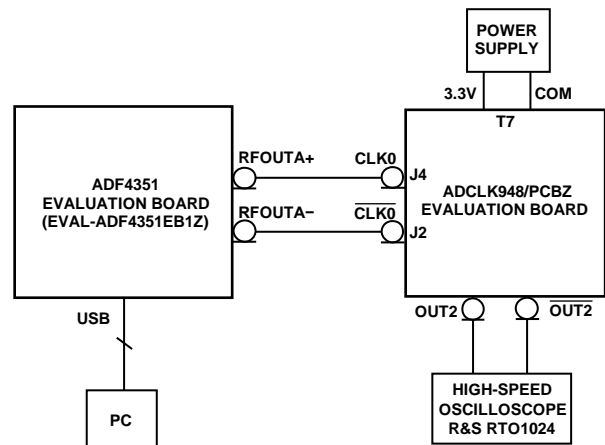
POWER SUPPLY

3.3V
COM
T7

ADF4351 EVALUATION BOARD (EVAL-ADF4351EB1Z)

RFOUTA+
RFOUTA−

CLK0
$\overline{CLK0}$
J4
J2

ADCLK948/PCBZ EVALUATION BOARD

USB

PC

OUT2
$\overline{OUT2}$

HIGH-SPEED OSCILLOSCOPE R&S RTO1024